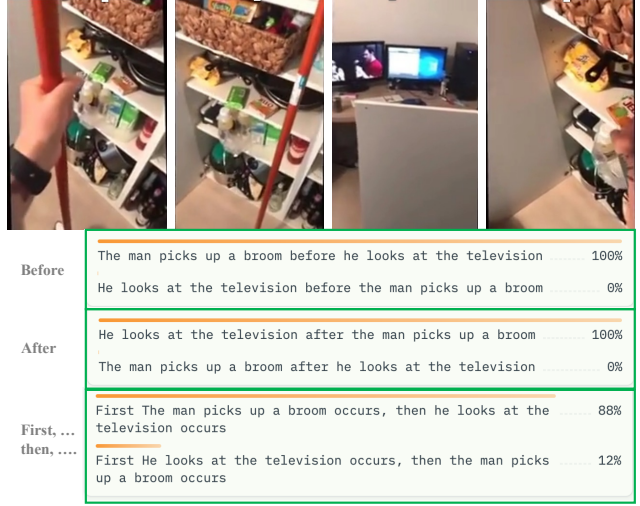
Before

The man picks up a broom before he looks at the television 100%

He looks at the television before the man picks up a broom 0%

After

He looks at the television after the man picks up a broom 100%

The man picks up a broom after he looks at the television 0%

First, … then, ….

First The man picks up a broom occurs, then he looks at the television occurs 88%

First He looks at the television occurs, then the man picks up a broom occurs 12%